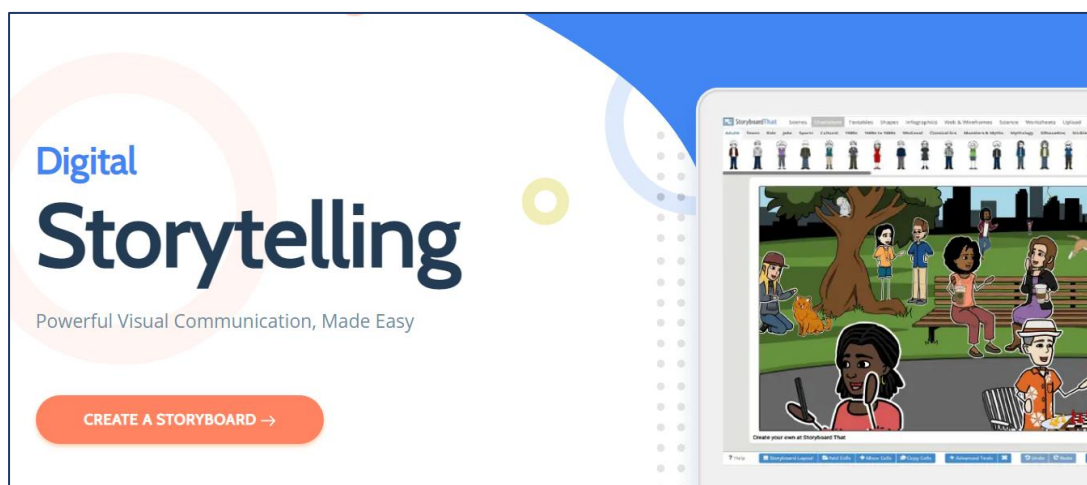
Digital

Storytelling

Powerful Visual Communication, Made Easy

CREATE A STORYBOARD →

StoryboardThat Scenes Characters Textables Shapes Infographics Web & Wireframes Science Worksheets Upload

Create your own at Storyboard That

? Help Storyboard Layout Add Cells Move Cells Copy Cells Advanced Tools Undo Redo